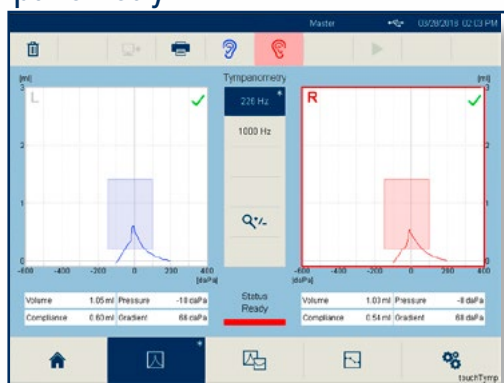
Master 03/28/2018 02:03 PM

Tympanometry

226 Hz

1000 Hz

[ml]
3

L

2

1

0
-600 -400 -200 0 200 400
[daPa]

[ml]
3

R

2

1

0
-600 -400 -200 0 200 400
[daPa]

| Volume | 1.05 ml | Pressure | -10 daPa |
|---|---|---|---|
| Compliance | 0.60 ml | Gradient | 68 daPa |

Status
Ready

| Volume | 1.03 ml | Pressure | -8 daPa |
|---|---|---|---|
| Compliance | 0.54 ml | Gradient | 68 daPa |

touchTymp